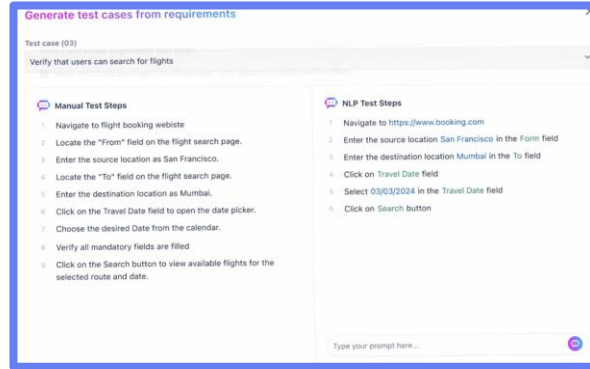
Generate test cases from requirements

Test case (03)

Verify that users can search for flights

Manual Test Steps

1 Navigate to flight booking webiste
2 Locate the "From" field on the flight search page.
3 Enter the source location as San Francisco.
4 Locate the "To" field on the flight search page.
5 Enter the destination location as Mumbai.
6 Click on the Travel Date field to open the date picker.
7 Choose the desired Date from the calendar.
8 Verify all mandatory fields are filled
9 Click on the Search button to view available flights for the selected route and date.

NLP Test Steps

1 Navigate to https://www.booking.com
2 Enter the source location San Francisco in the Form field
3 Enter the destination location Mumbai in the To field
4 Click on Travel Date field
5 Select 03/03/2024 in the Travel Date field
6 Click on Search button

Type your prompt here...